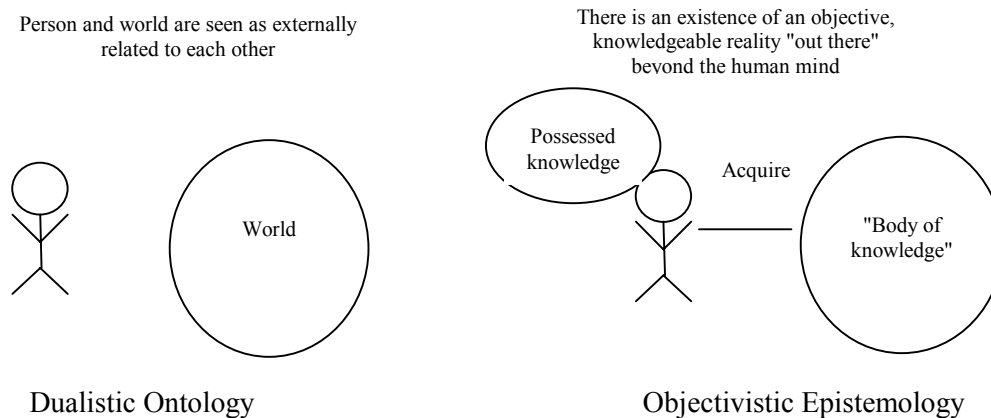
Person and world are seen as externally related to each other

World

Dualistic Ontology

There is an existence of an objective, knowledgeable reality "out there" beyond the human mind

Possessed knowledge

Acquire

"Body of knowledge"

Objectivistic Epistemology